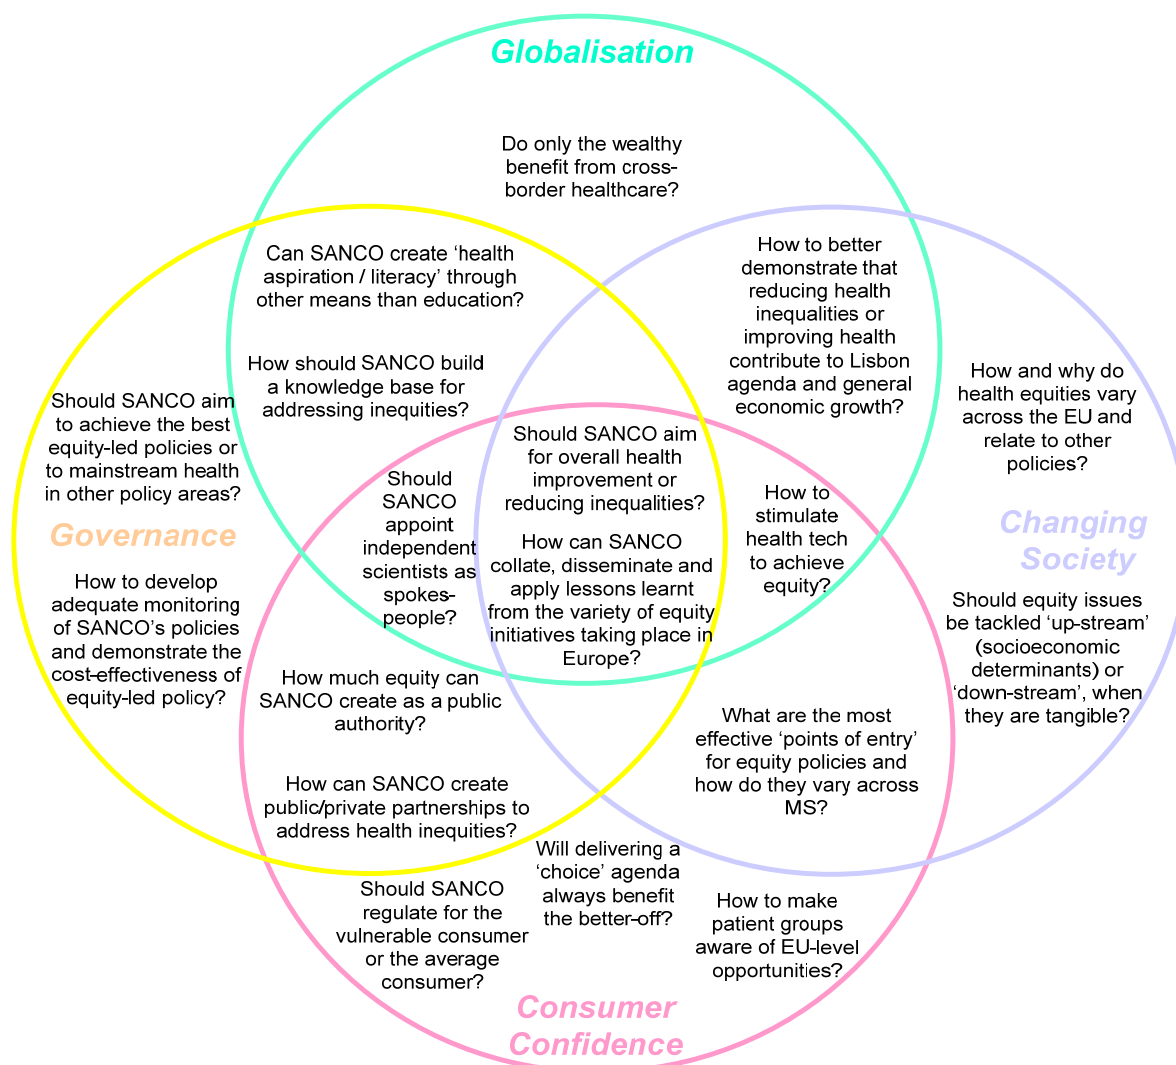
Globalisation

Do only the wealthy benefit from cross-border healthcare?

Can SANCO create ‘health aspiration / literacy’ through other means than education?

How to better demonstrate that reducing health inequalities or improving health contribute to Lisbon agenda and general economic growth?

How should SANCO build a knowledge base for addressing inequities?

How and why do health equities vary across the EU and relate to other policies?

Should SANCO aim to achieve the best equity-led policies or to mainstream health in other policy areas?

Should SANCO aim for overall health improvement or reducing inequalities?

Should SANCO appoint independent scientists as spokes-people?

How to stimulate health tech to achieve equity?

Governance

Changing Society

How can SANCO collate, disseminate and apply lessons learnt from the variety of equity initiatives taking place in Europe?

How to develop adequate monitoring of SANCO’s policies and demonstrate the cost-effectiveness of equity-led policy?

Should equity issues be tackled ‘up-stream’ (socioeconomic determinants) or ‘down-stream’, when they are tangible?

How much equity can SANCO create as a public authority?

What are the most effective ‘points of entry’ for equity policies and how do they vary across MS?

How can SANCO create public/private partnerships to address health inequities?

Will delivering a ‘choice’ agenda always benefit the better-off?

Should SANCO regulate for the vulnerable consumer or the average consumer?

How to make patient groups aware of EU-level opportunities?

Consumer Confidence